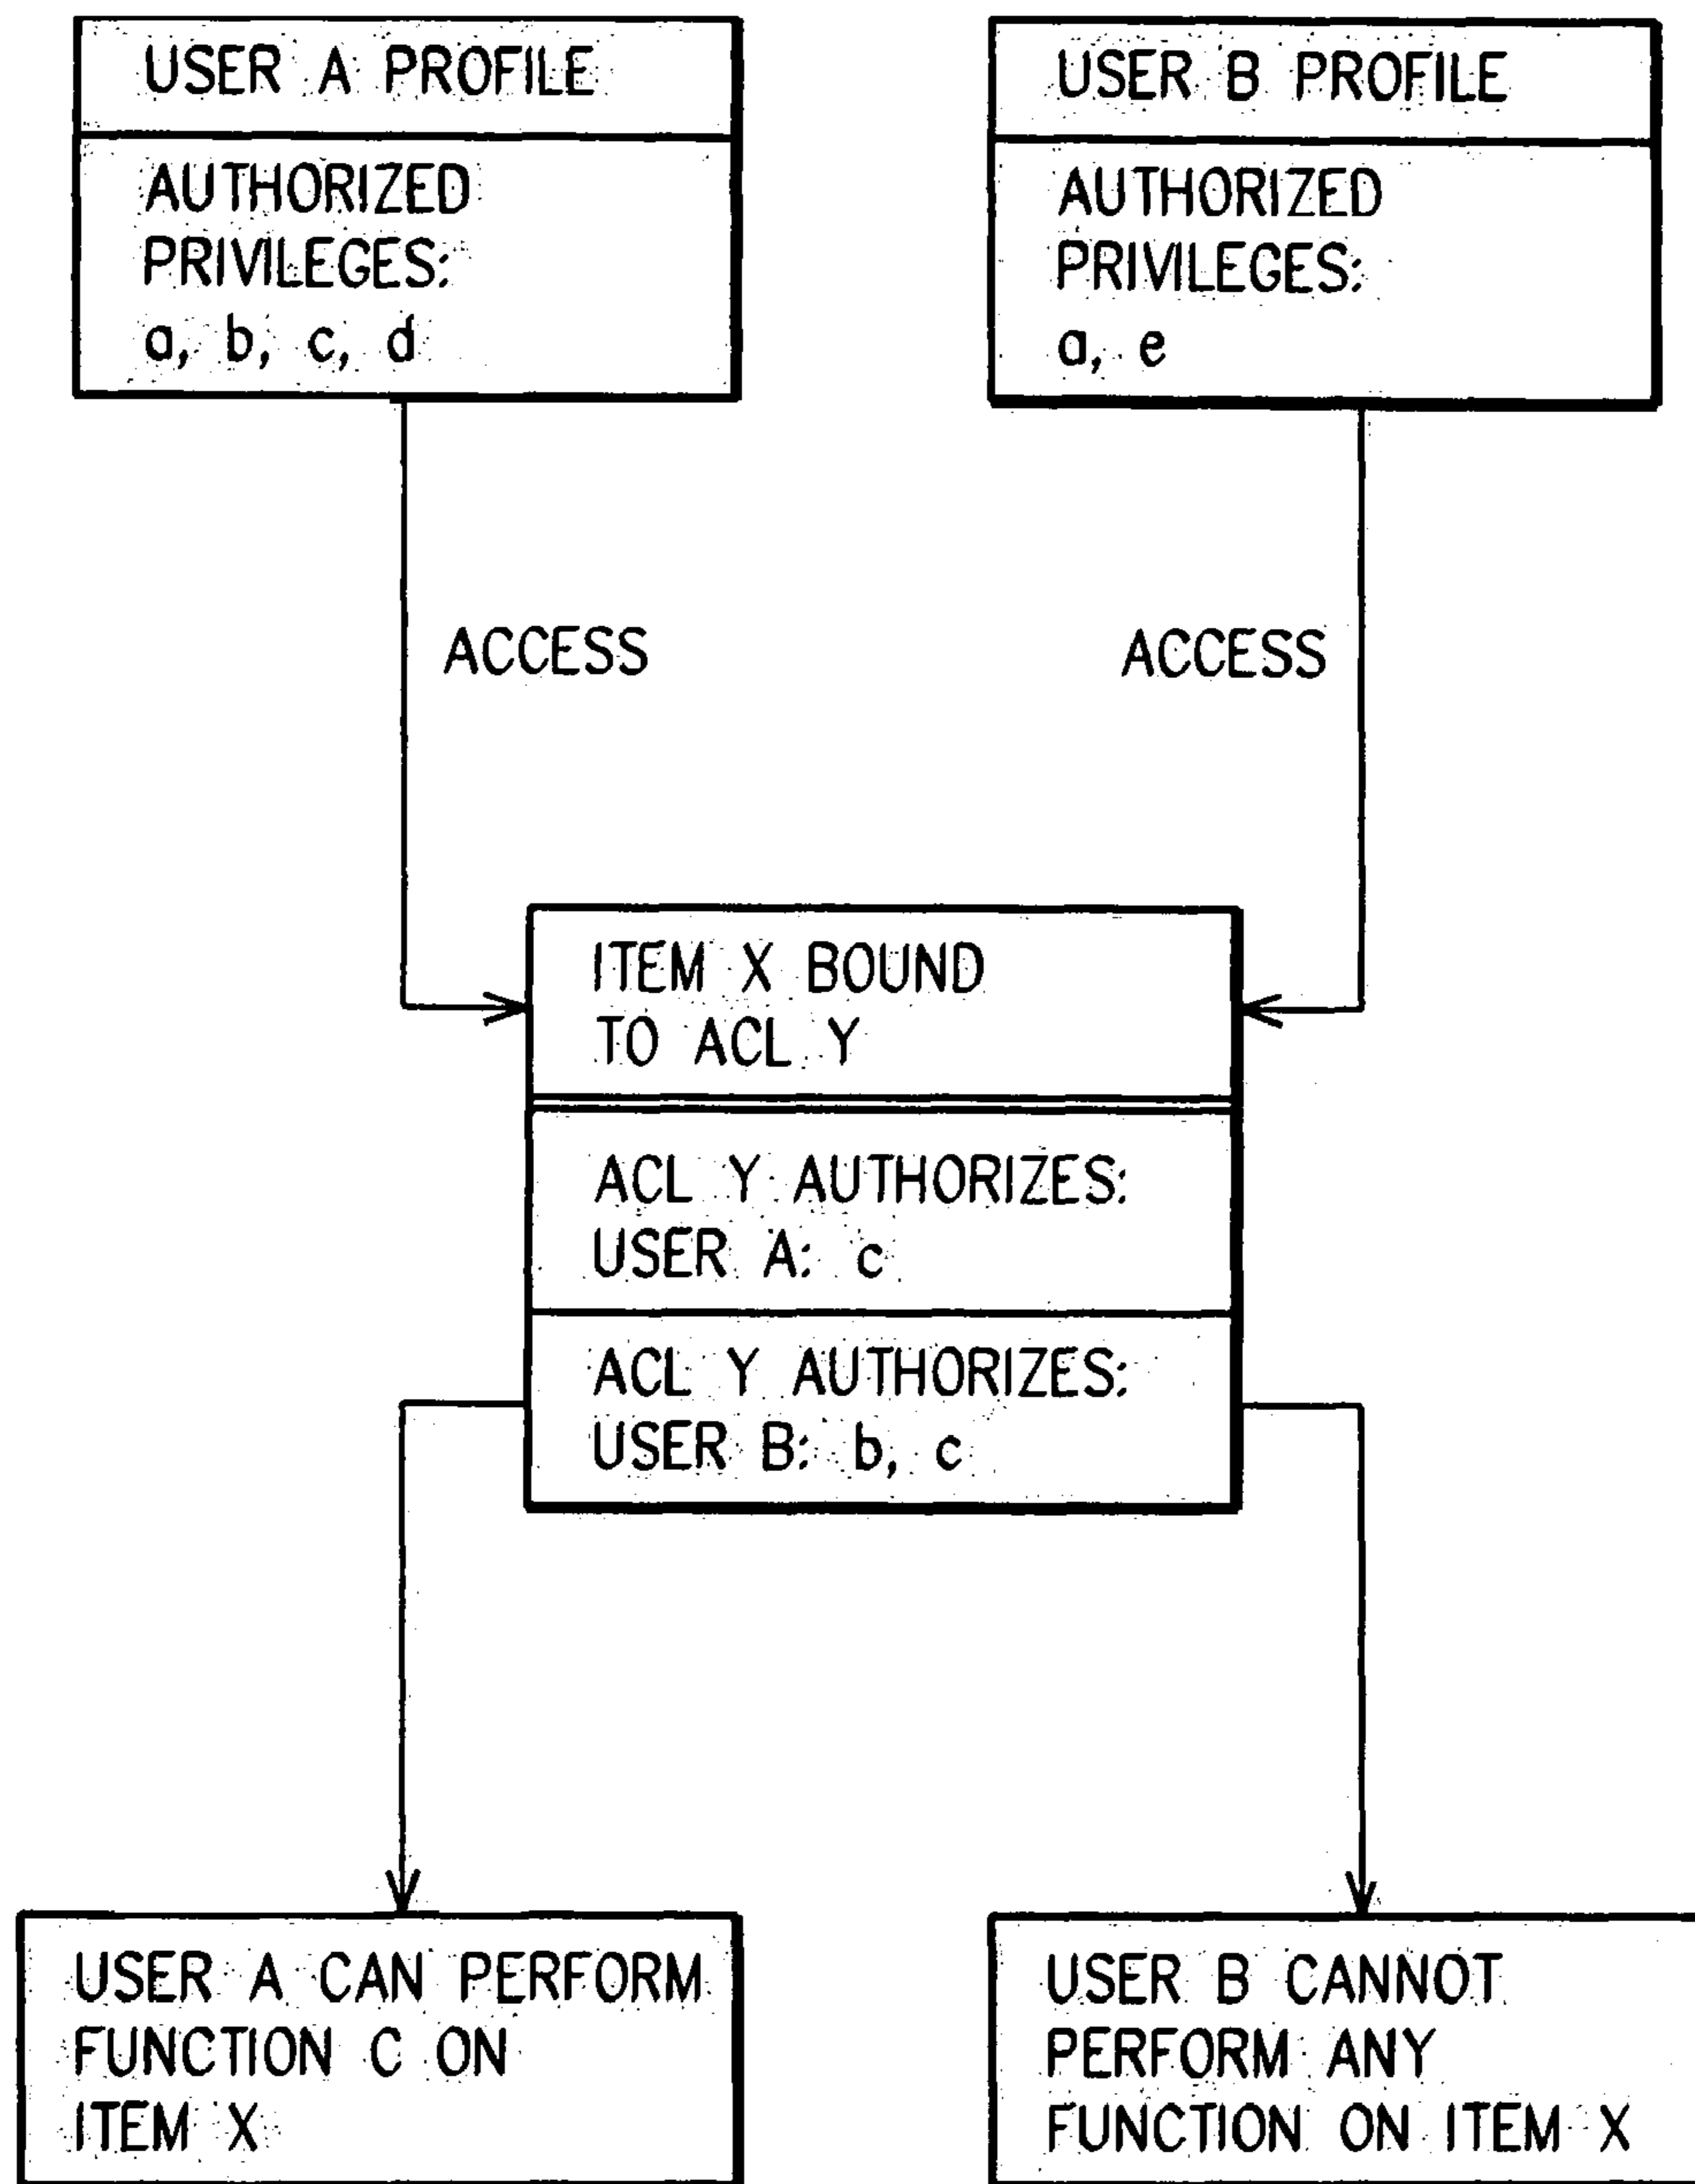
USER A PROFILE

AUTHORIZED PRIVILEGES: a, b, c, d

USER B PROFILE

AUTHORIZED PRIVILEGES: a, e

ACCESS

ACCESS

ITEM X BOUND TO ACL Y

ACL Y AUTHORIZES: USER A: c

ACL Y AUTHORIZES: USER B: b, c

USER A CAN PERFORM FUNCTION C ON ITEM X

USER B CANNOT PERFORM ANY FUNCTION ON ITEM X